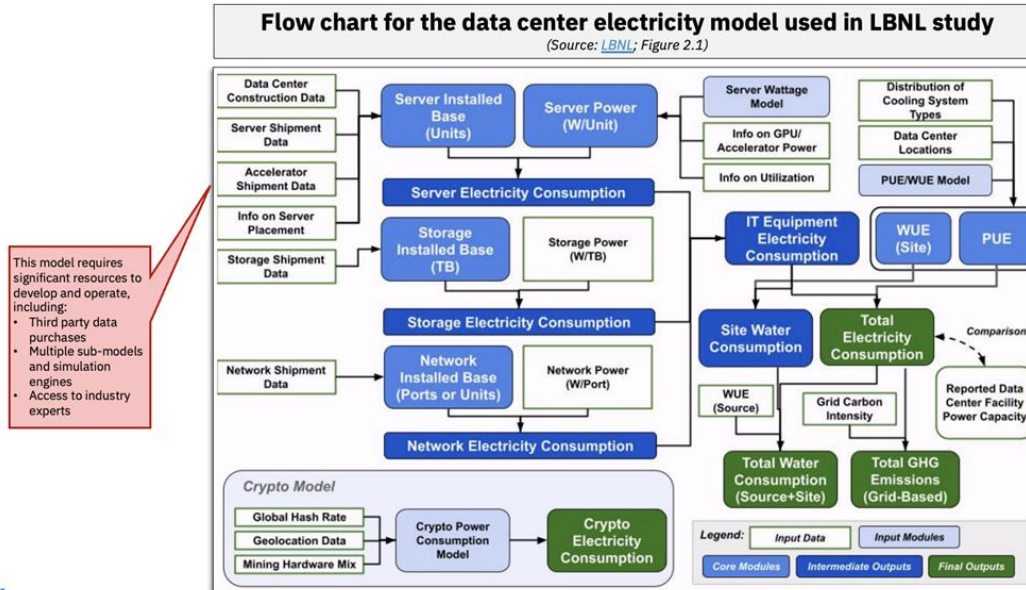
Flow chart for the data center electricity model used in LBNL study
(Source: LBNL; Figure 2.1)

This model requires significant resources to develop and operate, including:
• Third party data purchases
• Multiple sub-models and simulation engines
• Access to industry experts

Data Center Construction Data

Server Shipment Data

Accelerator Shipment Data

Info on Server Placement

Server Installed Base (Units)

Server Power (W/Unit)

Server Wattage Model

Info on GPU/ Accelerator Power

Info on Utilization

Distribution of Cooling System Types

Data Center Locations

PUE/WUE Model

Server Electricity Consumption

Storage Shipment Data

Storage Installed Base (TB)

Storage Power (W/TB)

IT Equipment Electricity Consumption

WUE (Site)

PUE

Storage Electricity Consumption

Site Water Consumption

Total Electricity Consumption

Comparison

Network Shipment Data

Network Installed Base (Ports or Units)

Network Power (W/Port)

WUE (Source)

Grid Carbon Intensity

Reported Data Center Facility Power Capacity

Network Electricity Consumption

Total Water Consumption (Source+Site)

Total GHG Emissions (Grid-Based)

Crypto Model

Global Hash Rate

Geolocation Data

Mining Hardware Mix

Crypto Power Consumption Model

Crypto Electricity Consumption

Legend: Input Data | Input Modules | Core Modules | Intermediate Outputs | Final Outputs